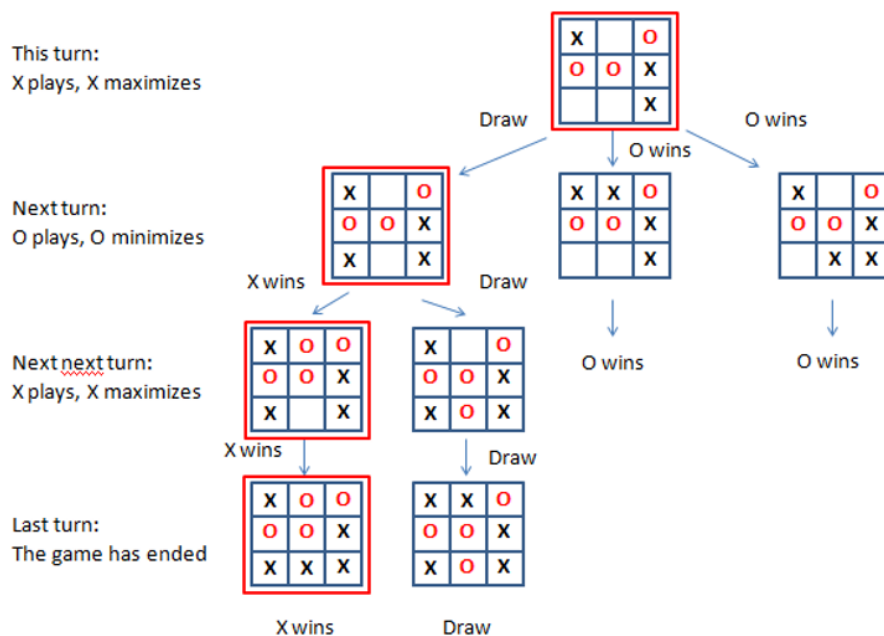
This turn:
X plays, X maximizes

| X |   | O |
|---|---|---|
| O | O | X |
|   |   | X |

Draw

O wins

O wins

Next turn:
O plays, O minimizes

| X |   | O |
|---|---|---|
| O | O | X |
| X |   | X |

| X | X | O |
|---|---|---|
| O | O | X |
|   |   | X |

| X |   | O |
|---|---|---|
| O | O | X |
|   | X | X |

X wins

Draw

Next next turn:
X plays, X maximizes

| X | O | O |
|---|---|---|
| O | O | X |
| X |   | X |

| X |   | O |
|---|---|---|
| O | O | X |
| X | O | X |

O wins

O wins

X wins

Draw

Last turn:
The game has ended

| X | O | O |
|---|---|---|
| O | O | X |
| X | X | X |

| X | X | O |
|---|---|---|
| O | O | X |
| X | O | X |

X wins

Draw